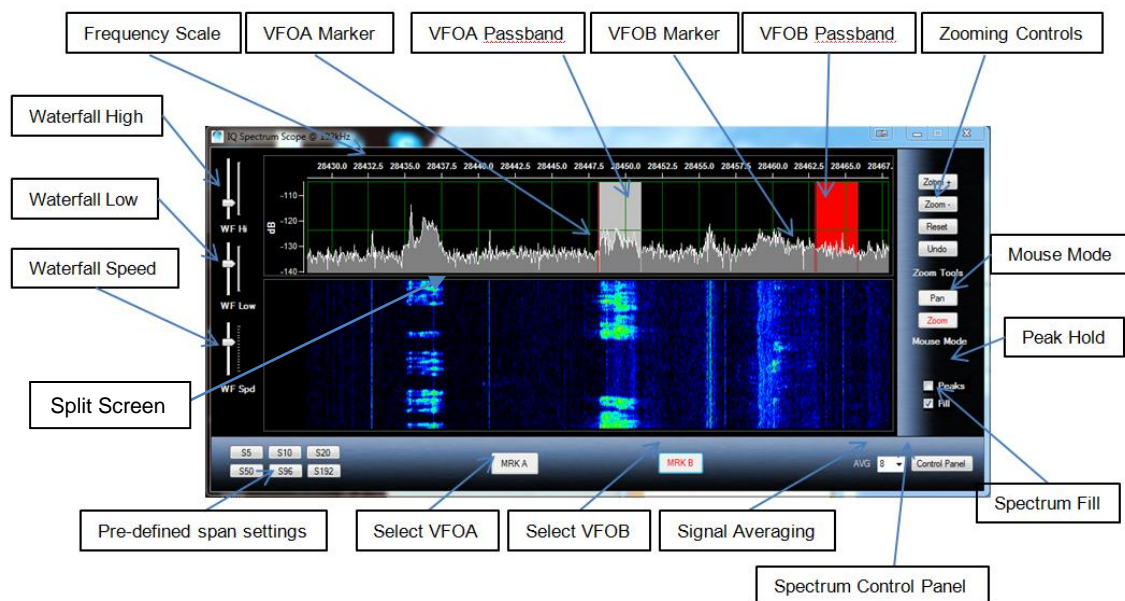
Frequency Scale

VFOA Marker

VFOA Passband

VFOB Marker

VFOB Passband

Zooming Controls

Waterfall High

Waterfall Low

Waterfall Speed

Mouse Mode

Peak Hold

Split Screen

IQ Spectrum Scope @ ±22kHz

28430.0 28432.5 28435.0 28437.5 28440.0 28442.5 28445.0 28447.5 28450.0 28452.5 28455.0 28457.5 28460.0 28462.5 28465.0 28467.

-110
-120
-130
-140
dB

WF Hi

WF Low

WF Spd

Zoom +
Zoom -
Reset
Undo
Zoom Tools

Pan
Zoom
Mouse Mode

Peaks
Fill

S5 S10 S20
S50 S96 S192

MRK A

MRK B

AVG 8

Control Panel

Pre-defined span settings

Select VFOA

Select VFOB

Signal Averaging

Spectrum Fill

Spectrum Control Panel